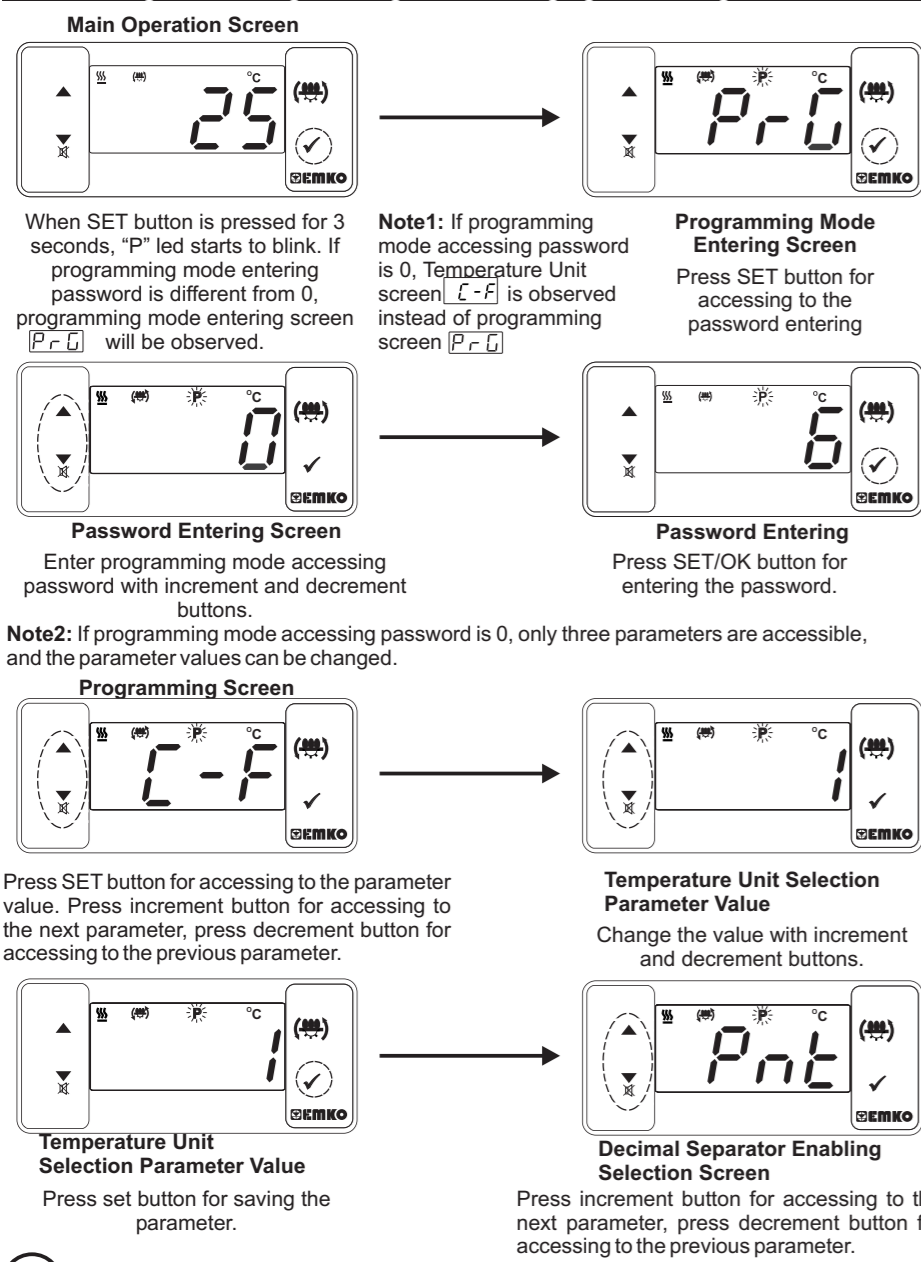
Main Operation Screen

°C

25

EMKO

°C

P

PrG

EMKO

When SET button is pressed for 3 seconds, "P" led starts to blink. If programming mode entering password is different from 0, programming mode entering screen PrG will be observed.

Note1: If programming mode accessing password is 0, Temperature Unit screen C-F is observed instead of programming screen PrG

Programming Mode Entering Screen

Press SET button for accessing to the password entering

P

°C

0

EMKO

P

°C

6

EMKO

Password Entering Screen

Enter programming mode accessing password with increment and decrement buttons.

Password Entering

Press SET/OK button for entering the password.

Note2: If programming mode accessing password is 0, only three parameters are accessible, and the parameter values can be changed.

Programming Screen

P

°C

C-F

EMKO

P

°C

1

EMKO

Press SET button for accessing to the parameter value. Press increment button for accessing to the next parameter, press decrement button for accessing to the previous parameter.

Temperature Unit Selection Parameter Value

Change the value with increment and decrement buttons.

P

°C

1

EMKO

P

°C

Pnt

EMKO

Temperature Unit Selection Parameter Value

Press set button for saving the parameter.

Decimal Separator Enabling Selection Screen

Press increment button for accessing to th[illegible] next parameter, press decrement button f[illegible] accessing to the previous parameter.